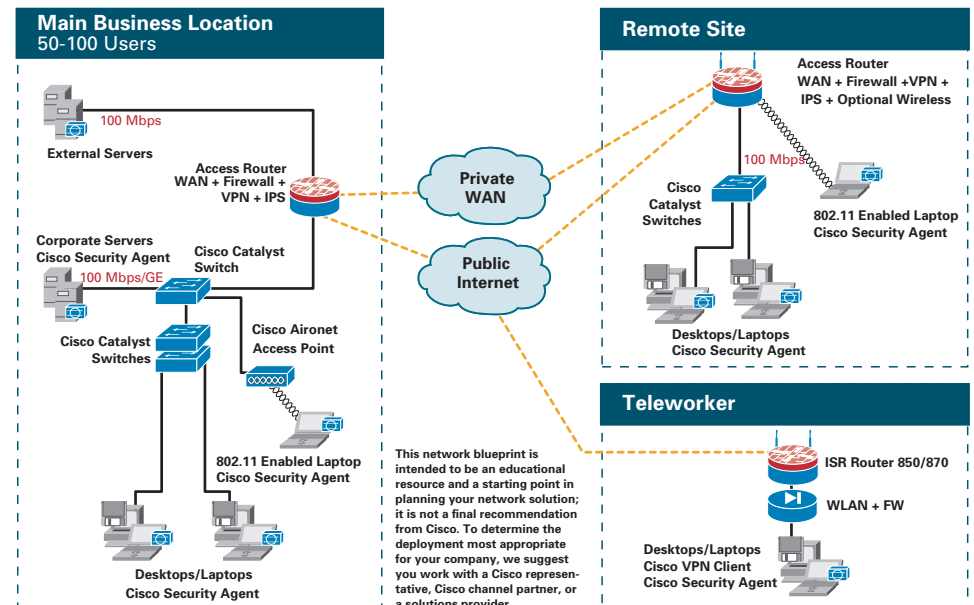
Main Business Location
50-100 Users

100 Mbps
External Servers

Access Router
WAN + Firewall +
VPN + IPS

Corporate Servers
Cisco Security Agent
100 Mbps/GE

Cisco Catalyst
Switch

Cisco Catalyst
Switches

Cisco Aironet
Access Point

802.11 Enabled Laptop
Cisco Security Agent

Desktops/Laptops
Cisco Security Agent

Private
WAN

Public
Internet

This network blueprint is intended to be an educational resource and a starting point in planning your network solution; it is not a final recommendation from Cisco. To determine the deployment most appropriate for your company, we suggest you work with a Cisco representative, Cisco channel partner, or a solutions provider.

Remote Site

Access Router
WAN + Firewall +VPN +
IPS + Optional Wireless

100 Mbps

Cisco
Catalyst
Switches

802.11 Enabled Laptop
Cisco Security Agent

Desktops/Laptops
Cisco Security Agent

Teleworker

ISR Router 850/870

WLAN + FW

Desktops/Laptops
Cisco VPN Client
Cisco Security Agent